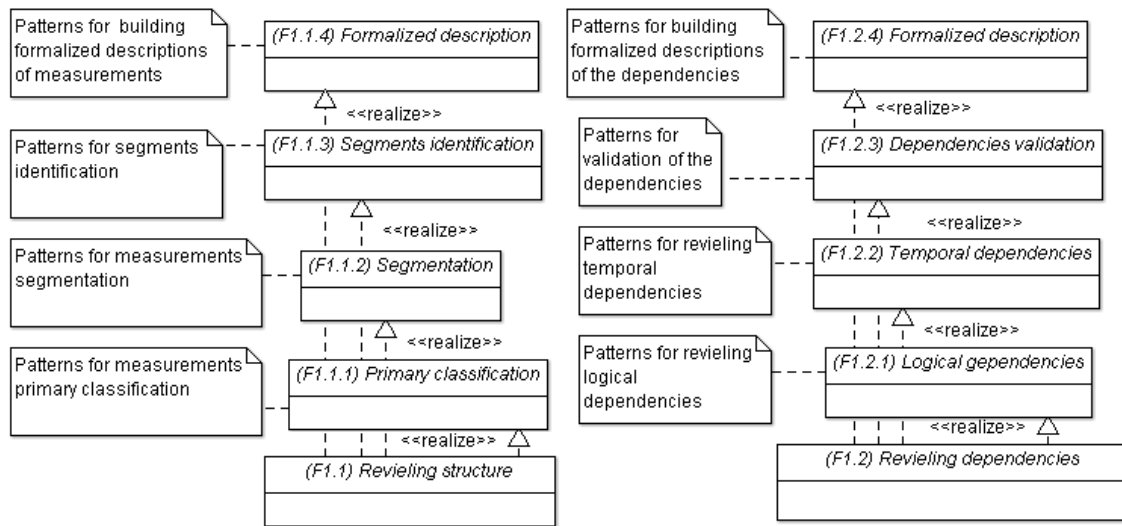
Patterns for building formalized descriptions of measurements

(F1.1.4) Formalized description

<<realize>>

Patterns for segments identification

(F1.1.3) Segments identification

<<realize>>

Patterns for measurements segmentation

(F1.1.2) Segmentation

<<realize>>

Patterns for measurements primary classification

(F1.1.1) Primary classification

<<realize>>

(F1.1) Revieling structure

Patterns for building formalized descriptions of the dependencies

(F1.2.4) Formalized description

<<realize>>

Patterns for validation of the dependencies

(F1.2.3) Dependencies validation

<<realize>>

Patterns for revieling temporal dependencies

(F1.2.2) Temporal dependencies

<<realize>>

Patterns for revieling logical dependencies

(F1.2.1) Logical gependencies

<<realize>>

(F1.2) Revieling dependencies